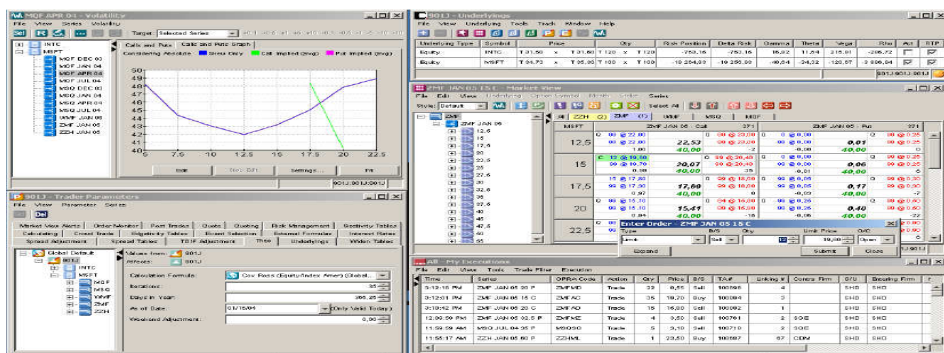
MQF APR 04 - Volatility

File View Series Volatility

Target Selected Series

INTC
MSFT
MQF DEC 03
MQF JAN 04
MQF APR 04
MQF JUL 04
MSQ JAN 05
MSQ APR 04
MSQ JUL 04
MSQ JAN 05
ZHF JAN 06
ZZH JAN 06

Calls and Puts Calls and Puts Graph

Contributing Absolute Bid Only Call Implied (avg) Put Implied (avg)

4.9
4.8
4.7
4.6
4.5
4.4
4.3
4.2
4.1
4.0

5 7.5 10 12.5 15 17.5 20 22.5

Edit Sync Eff Settings... Fit

SOLI - Trade Parameters

File View Parameter Series

Market View Alerts Order Monitor Fast Trades Quote Quoting Risk Management Sensitivity Tables
Calculating Greek Trade Sensitivity Tables Ex-post Tables Internal Formulas Interest Rates
Spread Adjustment Spread Tables TBF Adjustment Theo Underlyings Widen Tables

Global Default
INTC
MSFT
MQF
MSQ
ZMF
ZHF
ZZH

Values from: SOLI
Affects: SOLI

Calculation Formula: Cox Ross (Equity/Index Amer) (Global...
Iterations: 25
Days in Year: 365.25
As of Date: 01/15/04 Only Valid Today
Weekend Adjustment: 0.00

SOLI - Underlyings

File View Underlying Tools Teach Window Help

| Underlying Type | Symbol | Price | | | Qty | | Risk Position | Delta Risk | Gamma | Theta | Vega | Rho | Act | RTP |
|---|---|---|---|---|---|---|---|---|---|---|---|---|---|---|
| Equity | INTC | T 31.50 | x | T 31.60 | T 120 | x T 120 | -253.16 | -753.16 | 18.22 | 11.24 | 215.81 | -206.72 | | |
| Equity | MSFT | T 04.73 | x | T 05.00 | T 100 | x T 100 | -10 264.00 | -10 256.00 | -40.64 | -34.32 | -126.57 | -3 896.54 | | |

ZMF JAN 03 1.5.1 - Market View

File Edit View Underlying Option Control Mobile Center Series

Style: Default Select All

ZZH ZMF MSQ MQF

MSFT ZMF JAN 06 Call Put

12.5 22.53 0.01
15 20.07 0.16
17.5 17.60 0.17
20 15.41 0.40
22.5

Enter Order - ZMF JAN 05 15 C
Type B/S Qty Limit Price O/C
Limit Sell 19.00 Open
Expand Submit Close

All - My Executions

File Edit View Tools Trade Filter Execution

| Time | OPRA Code | Action | Qty | Price | B/S | TAV | Linking | Contra Firm | B/S | Clearing Firm |
|---|---|---|---|---|---|---|---|---|---|---|
| 5:13:16 PM | ZMF JAN 05 20 P | Trade | 25 | 0.55 | Sell | 100895 | 4 | | SHO | SHO |
| 5:12:51 PM | ZMF JAN 05 15 C | Trade | 35 | 19.20 | Buy | 100894 | 3 | | SHO | SHO |
| 5:10:52 PM | ZMF JAN 05 20 C | Trade | 15 | 16.80 | Sell | 100892 | 1 | | SHO | SHO |
| 12:06:59 PM | ZMF JAN 05 22.5 P | Trade | 20 | 4.00 | Sell | 100761 | 2 | SOE | SHO | SHO |
| 11:59:59 AM | MSQ JUN 04 35 P | Trade | 5 | 3.10 | Sell | 100710 | 2 | SOE | SHO | SHO |
| 11:55:17 AM | ZZH JAN 05 60 P | Trade | 1 | 23.50 | Buy | 100697 | 67 | CDM | SHO | SHO |